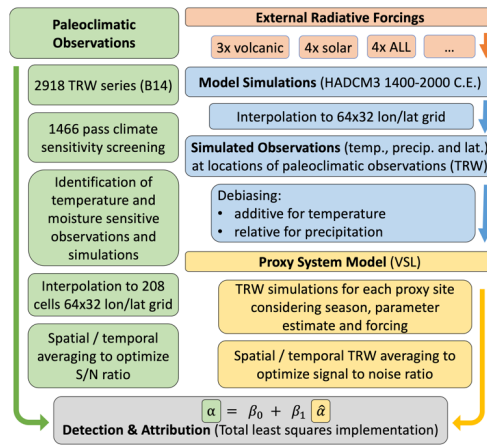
Paleoclimatic Observations

2918 TRW series (B14)

1466 pass climate sensitivity screening

Identification of temperature and moisture sensitive observations and simulations

Interpolation to 208 cells 64x32 lon/lat grid

Spatial / temporal averaging to optimize S/N ratio

External Radiative Forcings

3x volcanic

4x solar

4x ALL

...

Model Simulations (HADCM3 1400-2000 C.E.)

Interpolation to 64x32 lon/lat grid

Simulated Observations (temp., precip. and lat.) at locations of paleoclimatic observations (TRW)

Debiasing:
• additive for temperature
• relative for precipitation

Proxy System Model (VSL)

TRW simulations for each proxy site considering season, parameter estimate and forcing

Spatial / temporal TRW averaging to optimize signal to noise ratio

$\alpha = \beta_0 + \beta_1 \hat{\alpha}$

Detection & Attribution (Total least squares implementation)